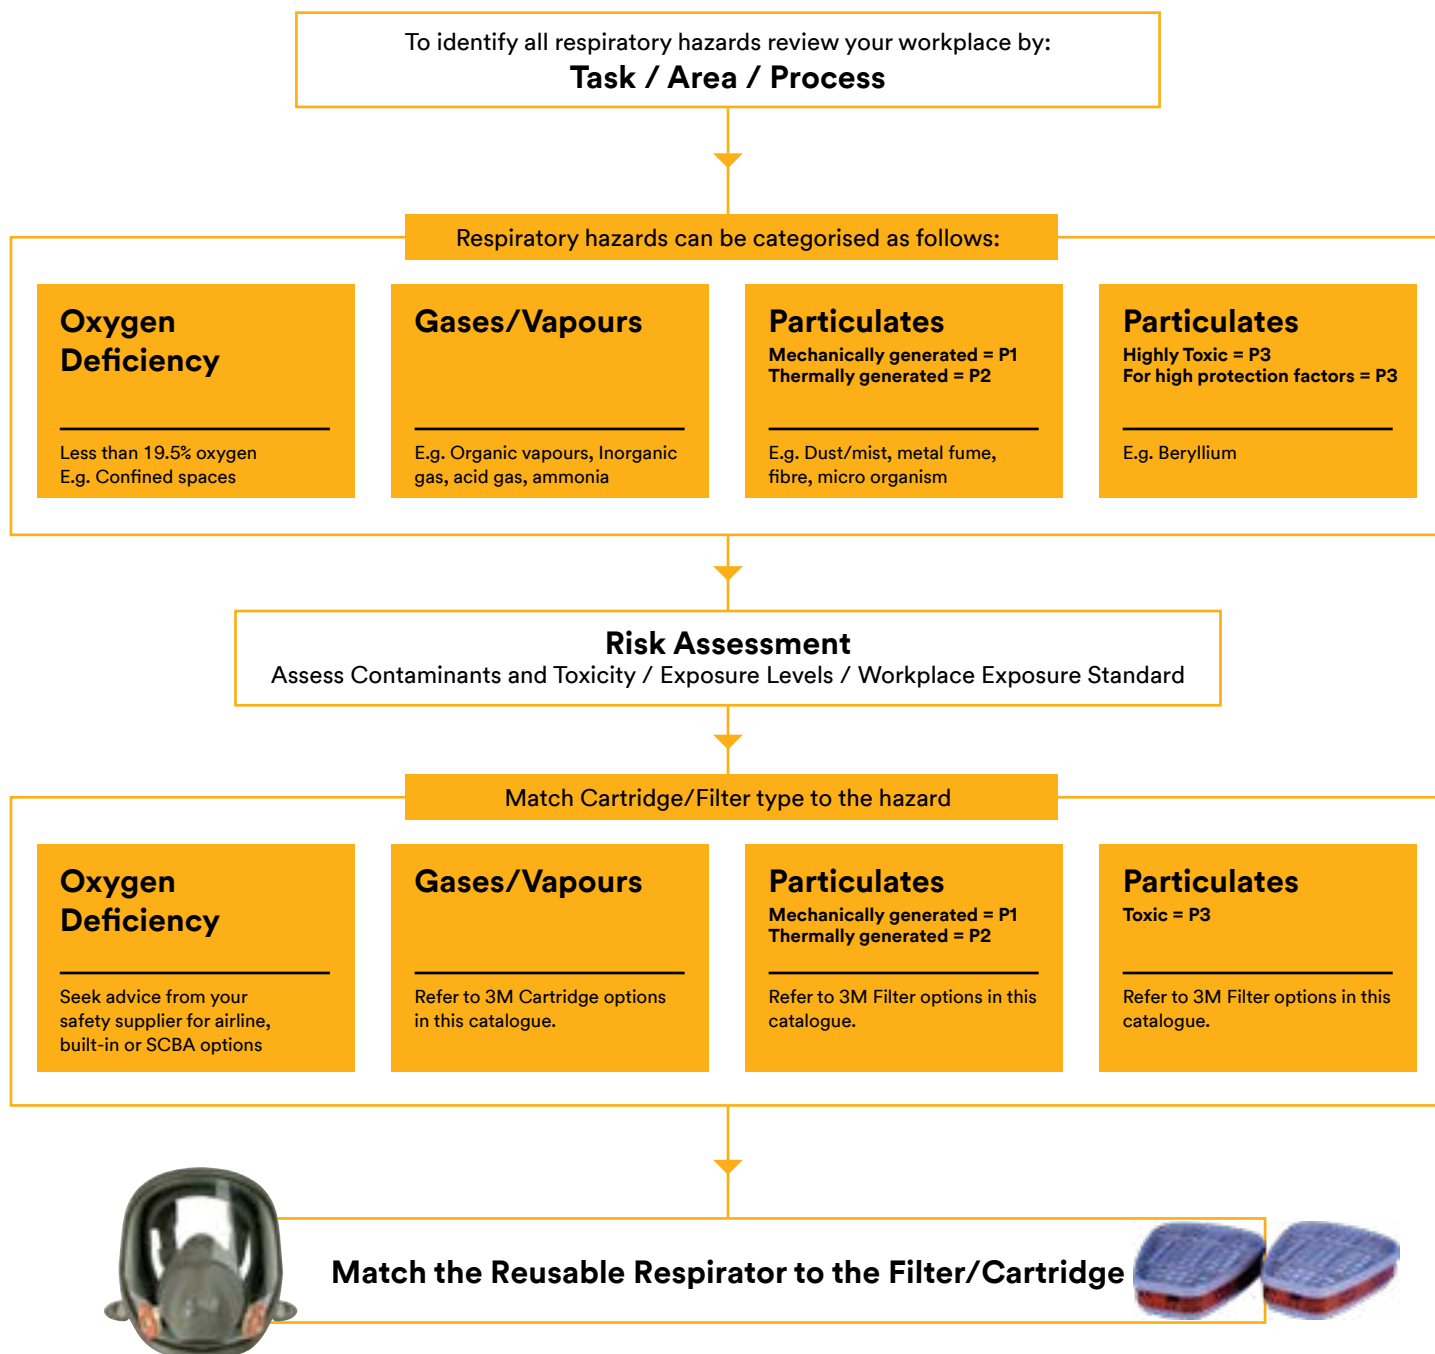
To identify all respiratory hazards review your workplace by:
Task / Area / Process

Respiratory hazards can be categorised as follows:

Oxygen Deficiency

Less than 19.5% oxygen
E.g. Confined spaces

Gases/Vapours

E.g. Organic vapours, Inorganic gas, acid gas, ammonia

Particulates
Mechanically generated = P1
Thermally generated = P2

E.g. Dust/mist, metal fume, fibre, micro organism

Particulates
Highly Toxic = P3
For high protection factors = P3

E.g. Beryllium

Risk Assessment
Assess Contaminants and Toxicity / Exposure Levels / Workplace Exposure Standard

Match Cartridge/Filter type to the hazard

Oxygen Deficiency

Seek advice from your safety supplier for airline, built-in or SCBA options

Gases/Vapours

Refer to 3M Cartridge options in this catalogue.

Particulates
Mechanically generated = P1
Thermally generated = P2

Refer to 3M Filter options in this catalogue.

Particulates
Toxic = P3

Refer to 3M Filter options in this catalogue.

Match the Reusable Respirator to the Filter/Cartridge